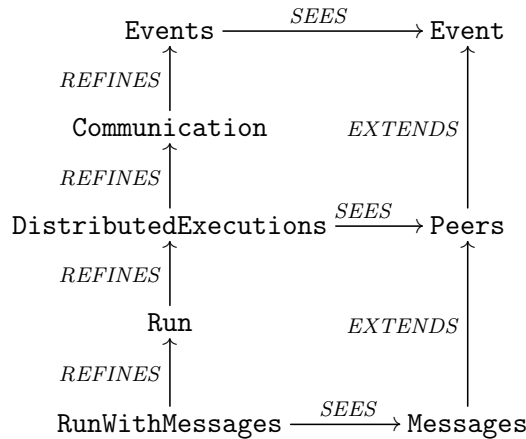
Events $\xrightarrow{SEES}$ Event

REFINES

Communication

EXTENDS

REFINES

DistributedExecutions $\xrightarrow{SEES}$ Peers

REFINES

Run

EXTENDS

REFINES

RunWithMessages $\xrightarrow{SEES}$ Messages